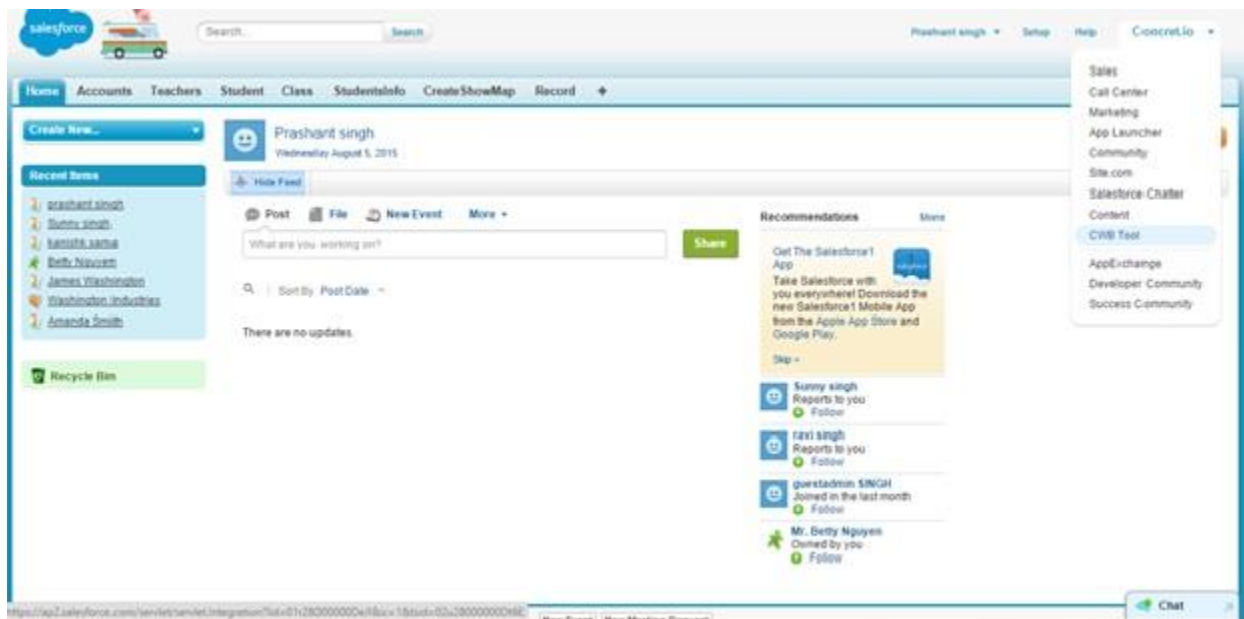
salesforce

Search...

Search

Prashant singh ▾ Setup Help Concretio ▾

Sales
Call Center
Marketing
App Launcher
Community
Site.com
Salesforce Chatter
Content
CWB Tool
AppExchange
Developer Community
Success Community

Home Accounts Teachers Student Class StudentsInfo CreateShowMap Record +

Create New...

Recent Items

prashant singh
Sunny singh
kanishk sama
Betty Nguyen
James Washington
Washington Industries
Amanda Smith

Recycle Bin

Prashant singh
Wednesday August 5, 2015

Hide Feed

Post File New Event More ▾

What are you working on?

Share

Sort By Post Date ▾

There are no updates.

Recommendations More

Get The Salesforce1 App
Take Salesforce with you everywhere! Download the new Salesforce1 Mobile App from the Apple App Store and Google Play.
Skip »

Sunny singh
Reports to you
Follow

ravi singh
Reports to you
Follow

guestadmin SINGH
Joined in the last month
Follow

Mr. Betty Nguyen
Owned by you
Follow

https://ap2.salesforce.com/servlet/servlet.Integration?lid=01r28000000De8&ic=1&linkToken=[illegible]

Chat